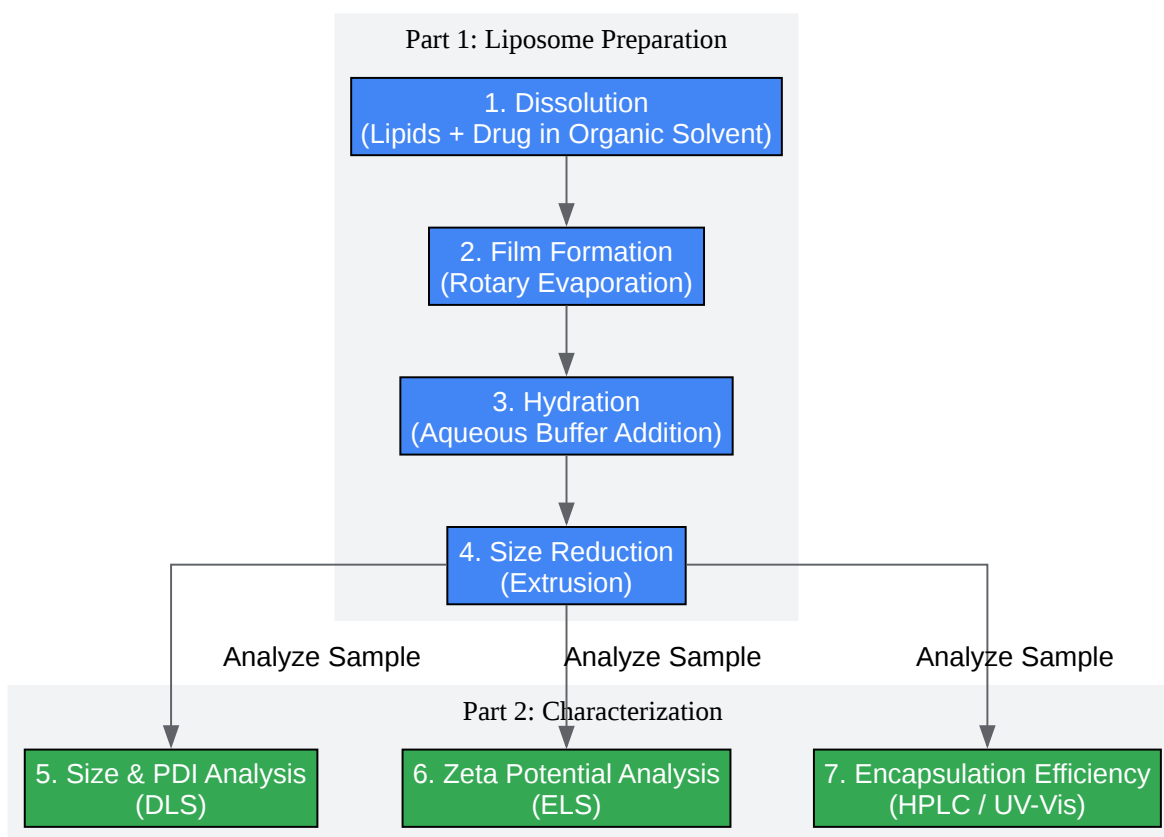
Part 1: Liposome Preparation

1. Dissolution
(Lipids + Drug in Organic Solvent)

2. Film Formation
(Rotary Evaporation)

3. Hydration
(Aqueous Buffer Addition)

4. Size Reduction
(Extrusion)

Analyze Sample

Analyze Sample

Analyze Sample

Part 2: Characterization

5. Size & PDI Analysis
(DLS)

6. Zeta Potential Analysis
(ELS)

7. Encapsulation Efficiency
(HPLC / UV-Vis)